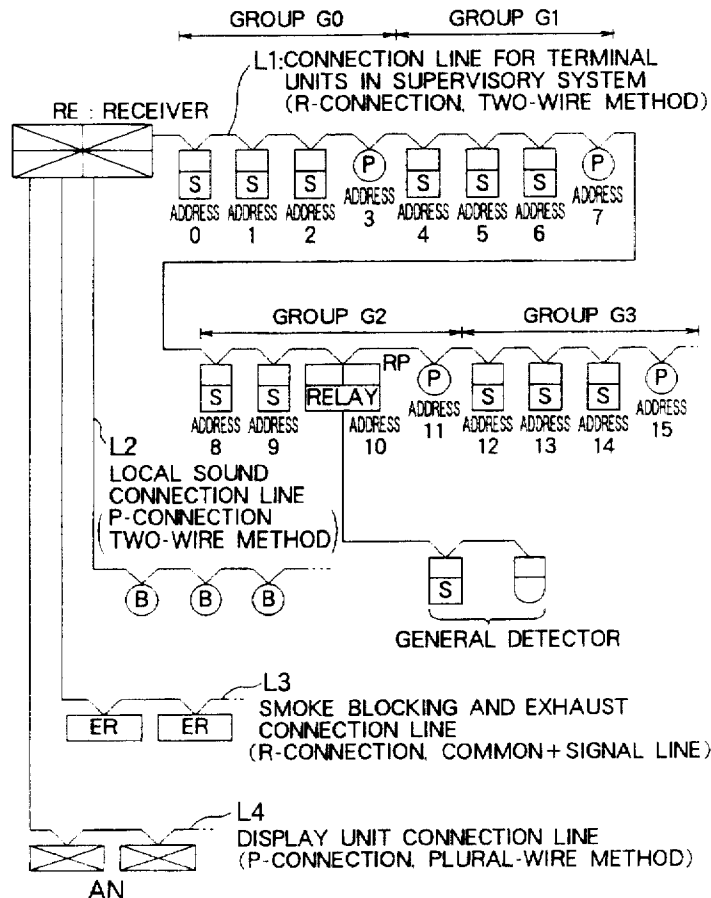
GROUP G0
GROUP G1
L1:CONNECTION LINE FOR TERMINAL UNITS IN SUPERVISORY SYSTEM (R-CONNECTION, TWO-WIRE METHOD)
RE : RECEIVER
S
S
S
P
S
S
S
P
ADDRESS 0
ADDRESS 1
ADDRESS 2
ADDRESS 3
ADDRESS 4
ADDRESS 5
ADDRESS 6
ADDRESS 7
GROUP G2
GROUP G3
RP
S
S
RELAY
P
S
S
S
P
ADDRESS 8
ADDRESS 9
ADDRESS 10
ADDRESS 11
ADDRESS 12
ADDRESS 13
ADDRESS 14
ADDRESS 15
L2
LOCAL SOUND CONNECTION LINE (P-CONNECTION TWO-WIRE METHOD)
B
B
B
S
GENERAL DETECTOR
L3
SMOKE BLOCKING AND EXHAUST CONNECTION LINE (R-CONNECTION, COMMON+SIGNAL LINE)
ER
ER
L4
DISPLAY UNIT CONNECTION LINE (P-CONNECTION, PLURAL-WIRE METHOD)
AN